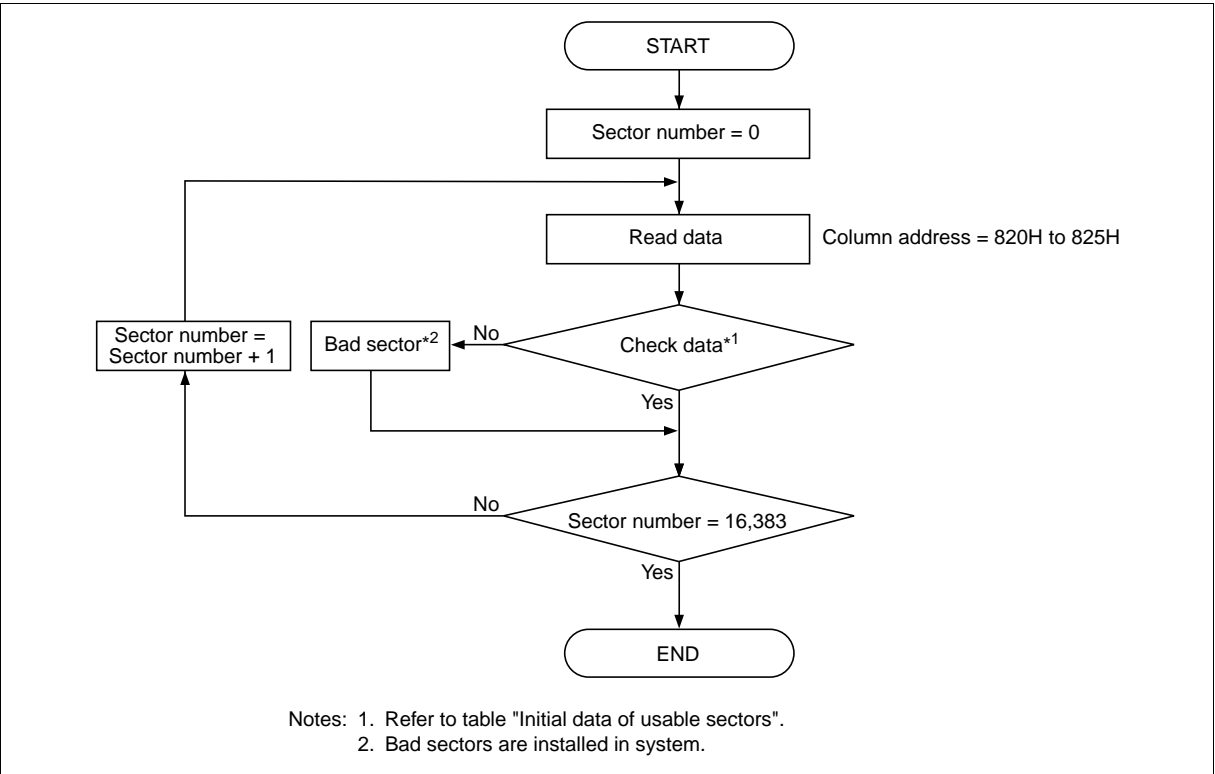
START

Sector number = 0

Read data

Column address = 820H to 825H

Sector number = Sector number + 1

Bad sector$^{*2}$

No

Check data$^{*1}$

Yes

No

Sector number = 16,383

Yes

END

Notes: 1. Refer to table "Initial data of usable sectors".
2. Bad sectors are installed in system.